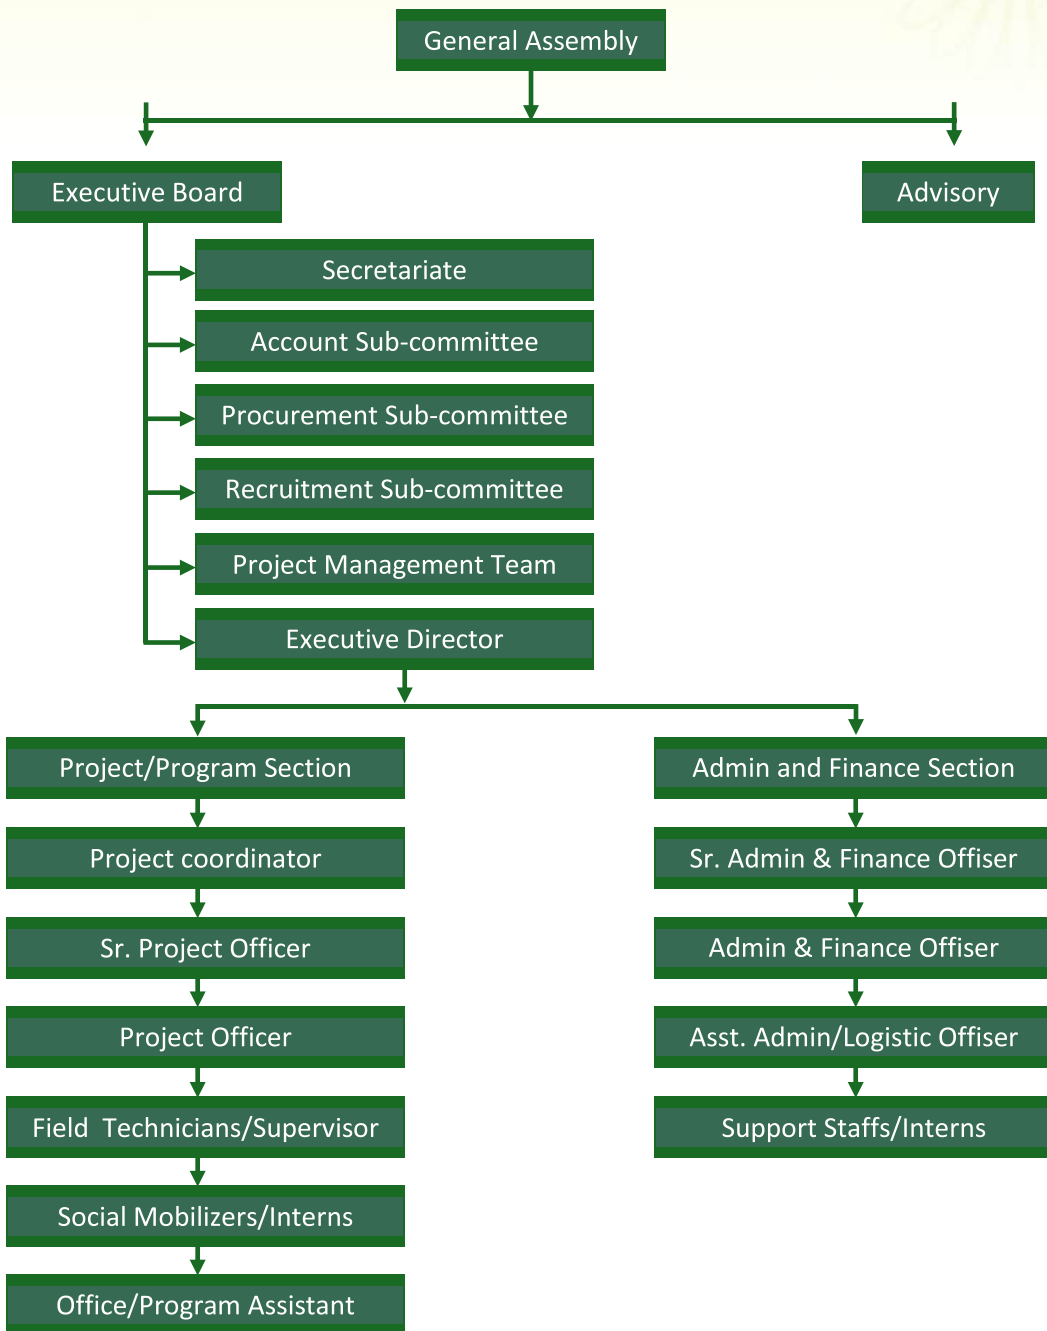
General Assembly

Executive Board

Advisory

Secretariate

Account Sub-committee

Procurement Sub-committee

Recruitment Sub-committee

Project Management Team

Executive Director

Project/Program Section

Project coordinator

Sr. Project Officer

Project Officer

Field Technicians/Supervisor

Social Mobilizers/Interns

Office/Program Assistant

Admin and Finance Section

Sr. Admin & Finance Offiser

Admin & Finance Offiser

Asst. Admin/Logistic Offiser

Support Staffs/Interns